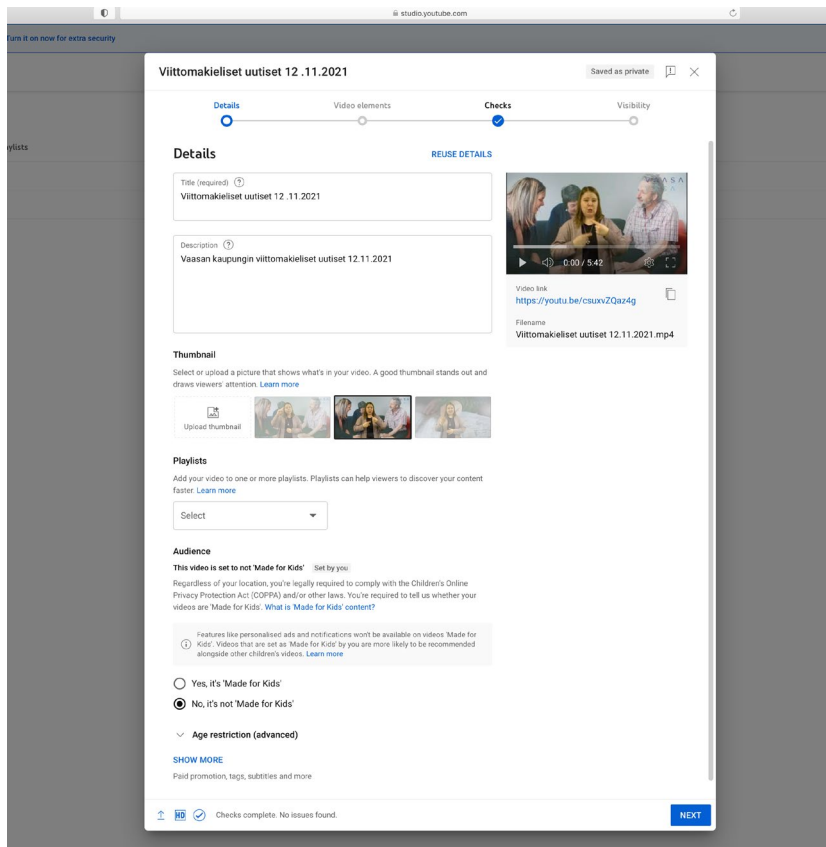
studio.youtube.com

Turn it on now for extra security

ylists

Viittomakieliset uutiset 12 .11.2021

Saved as private

Details

Video elements

Checks

Visibility

Details

REUSE DETAILS

Title (required)

Viittomakieliset uutiset 12 .11.2021

Description

Vaasan kaupungin viittomakieliset uutiset 12.11.2021

0:00 / 5:42

Video link

https://youtu.be/csuxvZQaz4g

Filename

Viittomakieliset uutiset 12.11.2021.mp4

Thumbnail

Select or upload a picture that shows what's in your video. A good thumbnail stands out and draws viewers' attention. Learn more

Upload thumbnail

Playlists

Add your video to one or more playlists. Playlists can help viewers to discover your content faster. Learn more

Select

Audience

This video is set to not 'Made for Kids' Set by you

Regardless of your location, you're legally required to comply with the Children's Online Privacy Protection Act (COPPA) and/or other laws. You're required to tell us whether your videos are 'Made for Kids'. What is 'Made for Kids' content?

Features like personalised ads and notifications won't be available on videos 'Made for Kids'. Videos that are set as 'Made for Kids' by you are more likely to be recommended alongside other children's videos. Learn more

Yes, it's 'Made for Kids'

No, it's not 'Made for Kids'

Age restriction (advanced)

SHOW MORE

Paid promotion, tags, subtitles and more

HD

Checks complete. No issues found.

NEXT